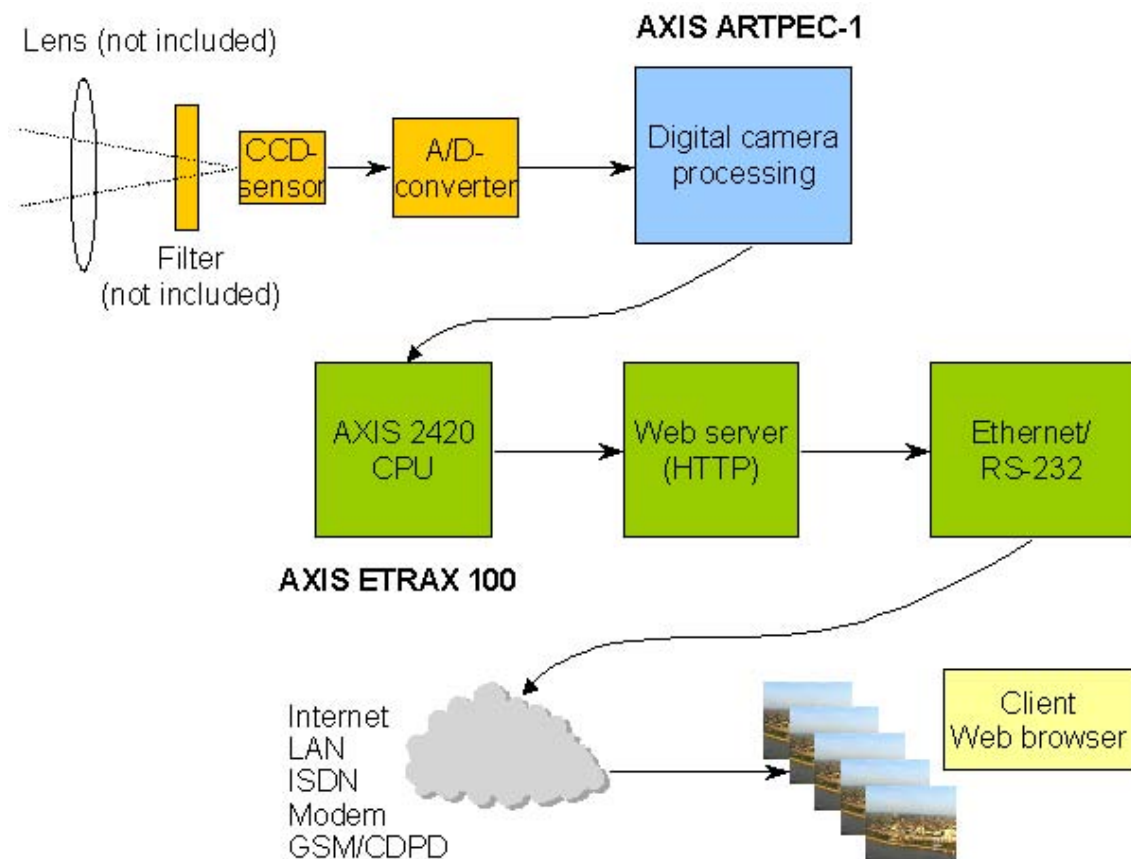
AXIS ARTPEC-1

Lens (not included)

CCD-sensor

A/D-converter

Digital camera processing

Filter (not included)

AXIS 2420 CPU

Web server (HTTP)

Ethernet/ RS-232

AXIS ETRAX 100

Internet
LAN
ISDN
Modem
GSM/CDPD

Client Web browser